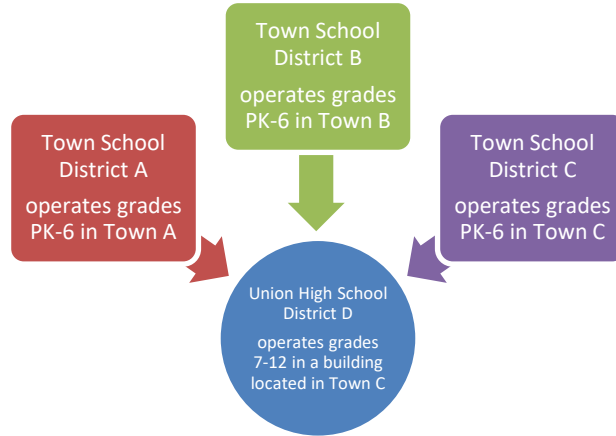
Town School District B

operates grades PK-6 in Town B

Town School District A

operates grades PK-6 in Town A

Town School District C

operates grades PK-6 in Town C

Union High School District D

operates grades 7-12 in a building located in Town C